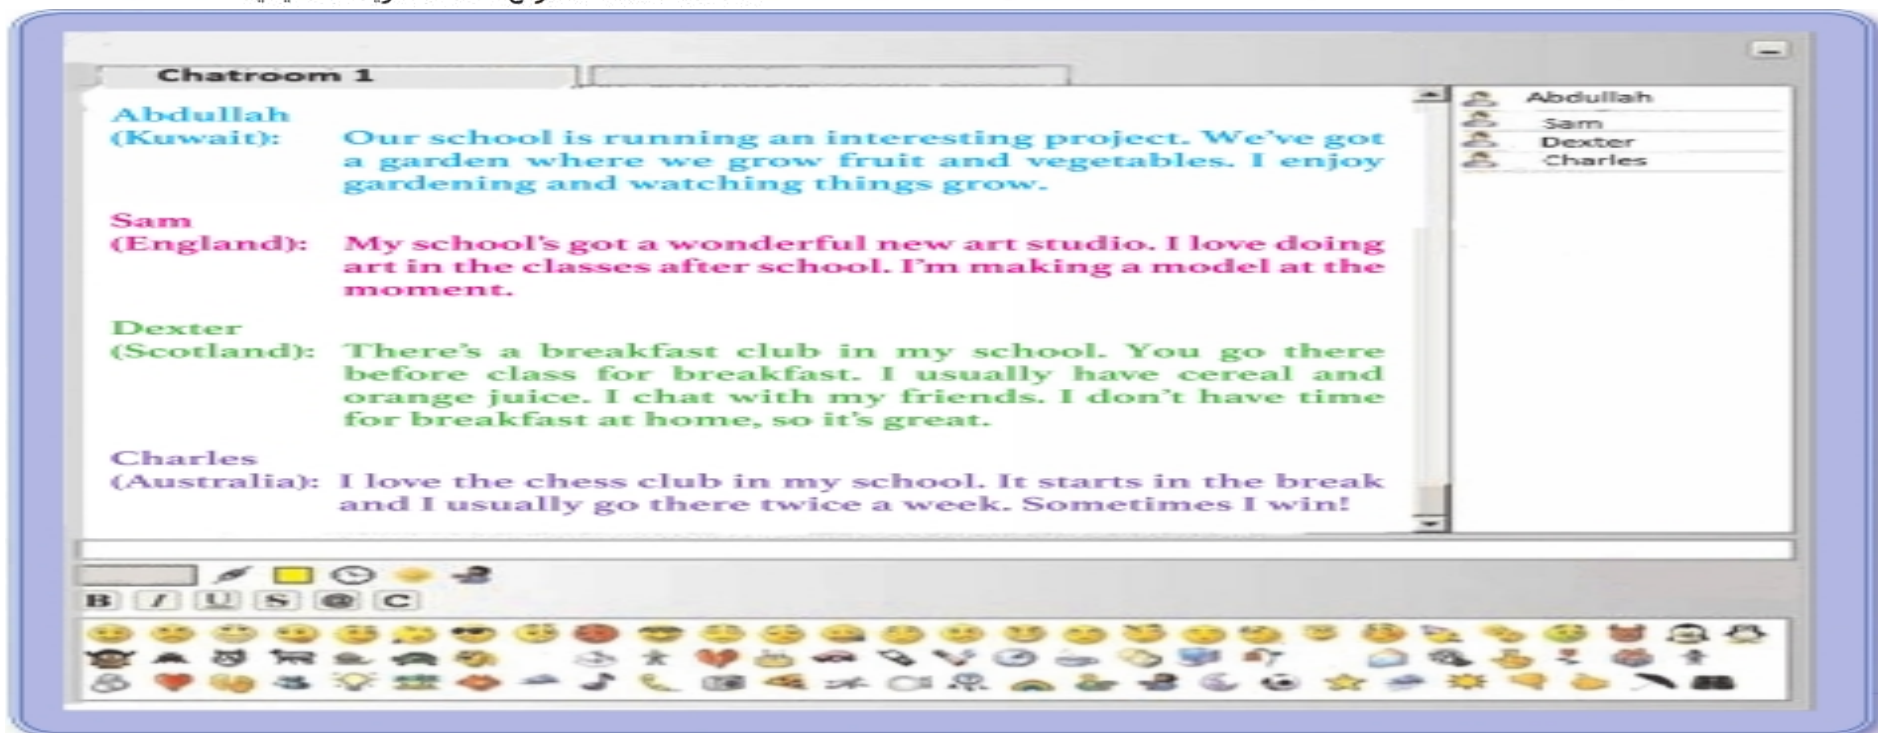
Chatroom 1

Abdullah (Kuwait): Our school is running an interesting project. We've got a garden where we grow fruit and vegetables. I enjoy gardening and watching things grow.

Sam (England): My school's got a wonderful new art studio. I love doing art in the classes after school. I'm making a model at the moment.

Dexter (Scotland): There's a breakfast club in my school. You go there before class for breakfast. I usually have cereal and orange juice. I chat with my friends. I don't have time for breakfast at home, so it's great.

Charles (Australia): I love the chess club in my school. It starts in the break and I usually go there twice a week. Sometimes I win!

Abdullah
Sam
Dexter
Charles

B I U S C